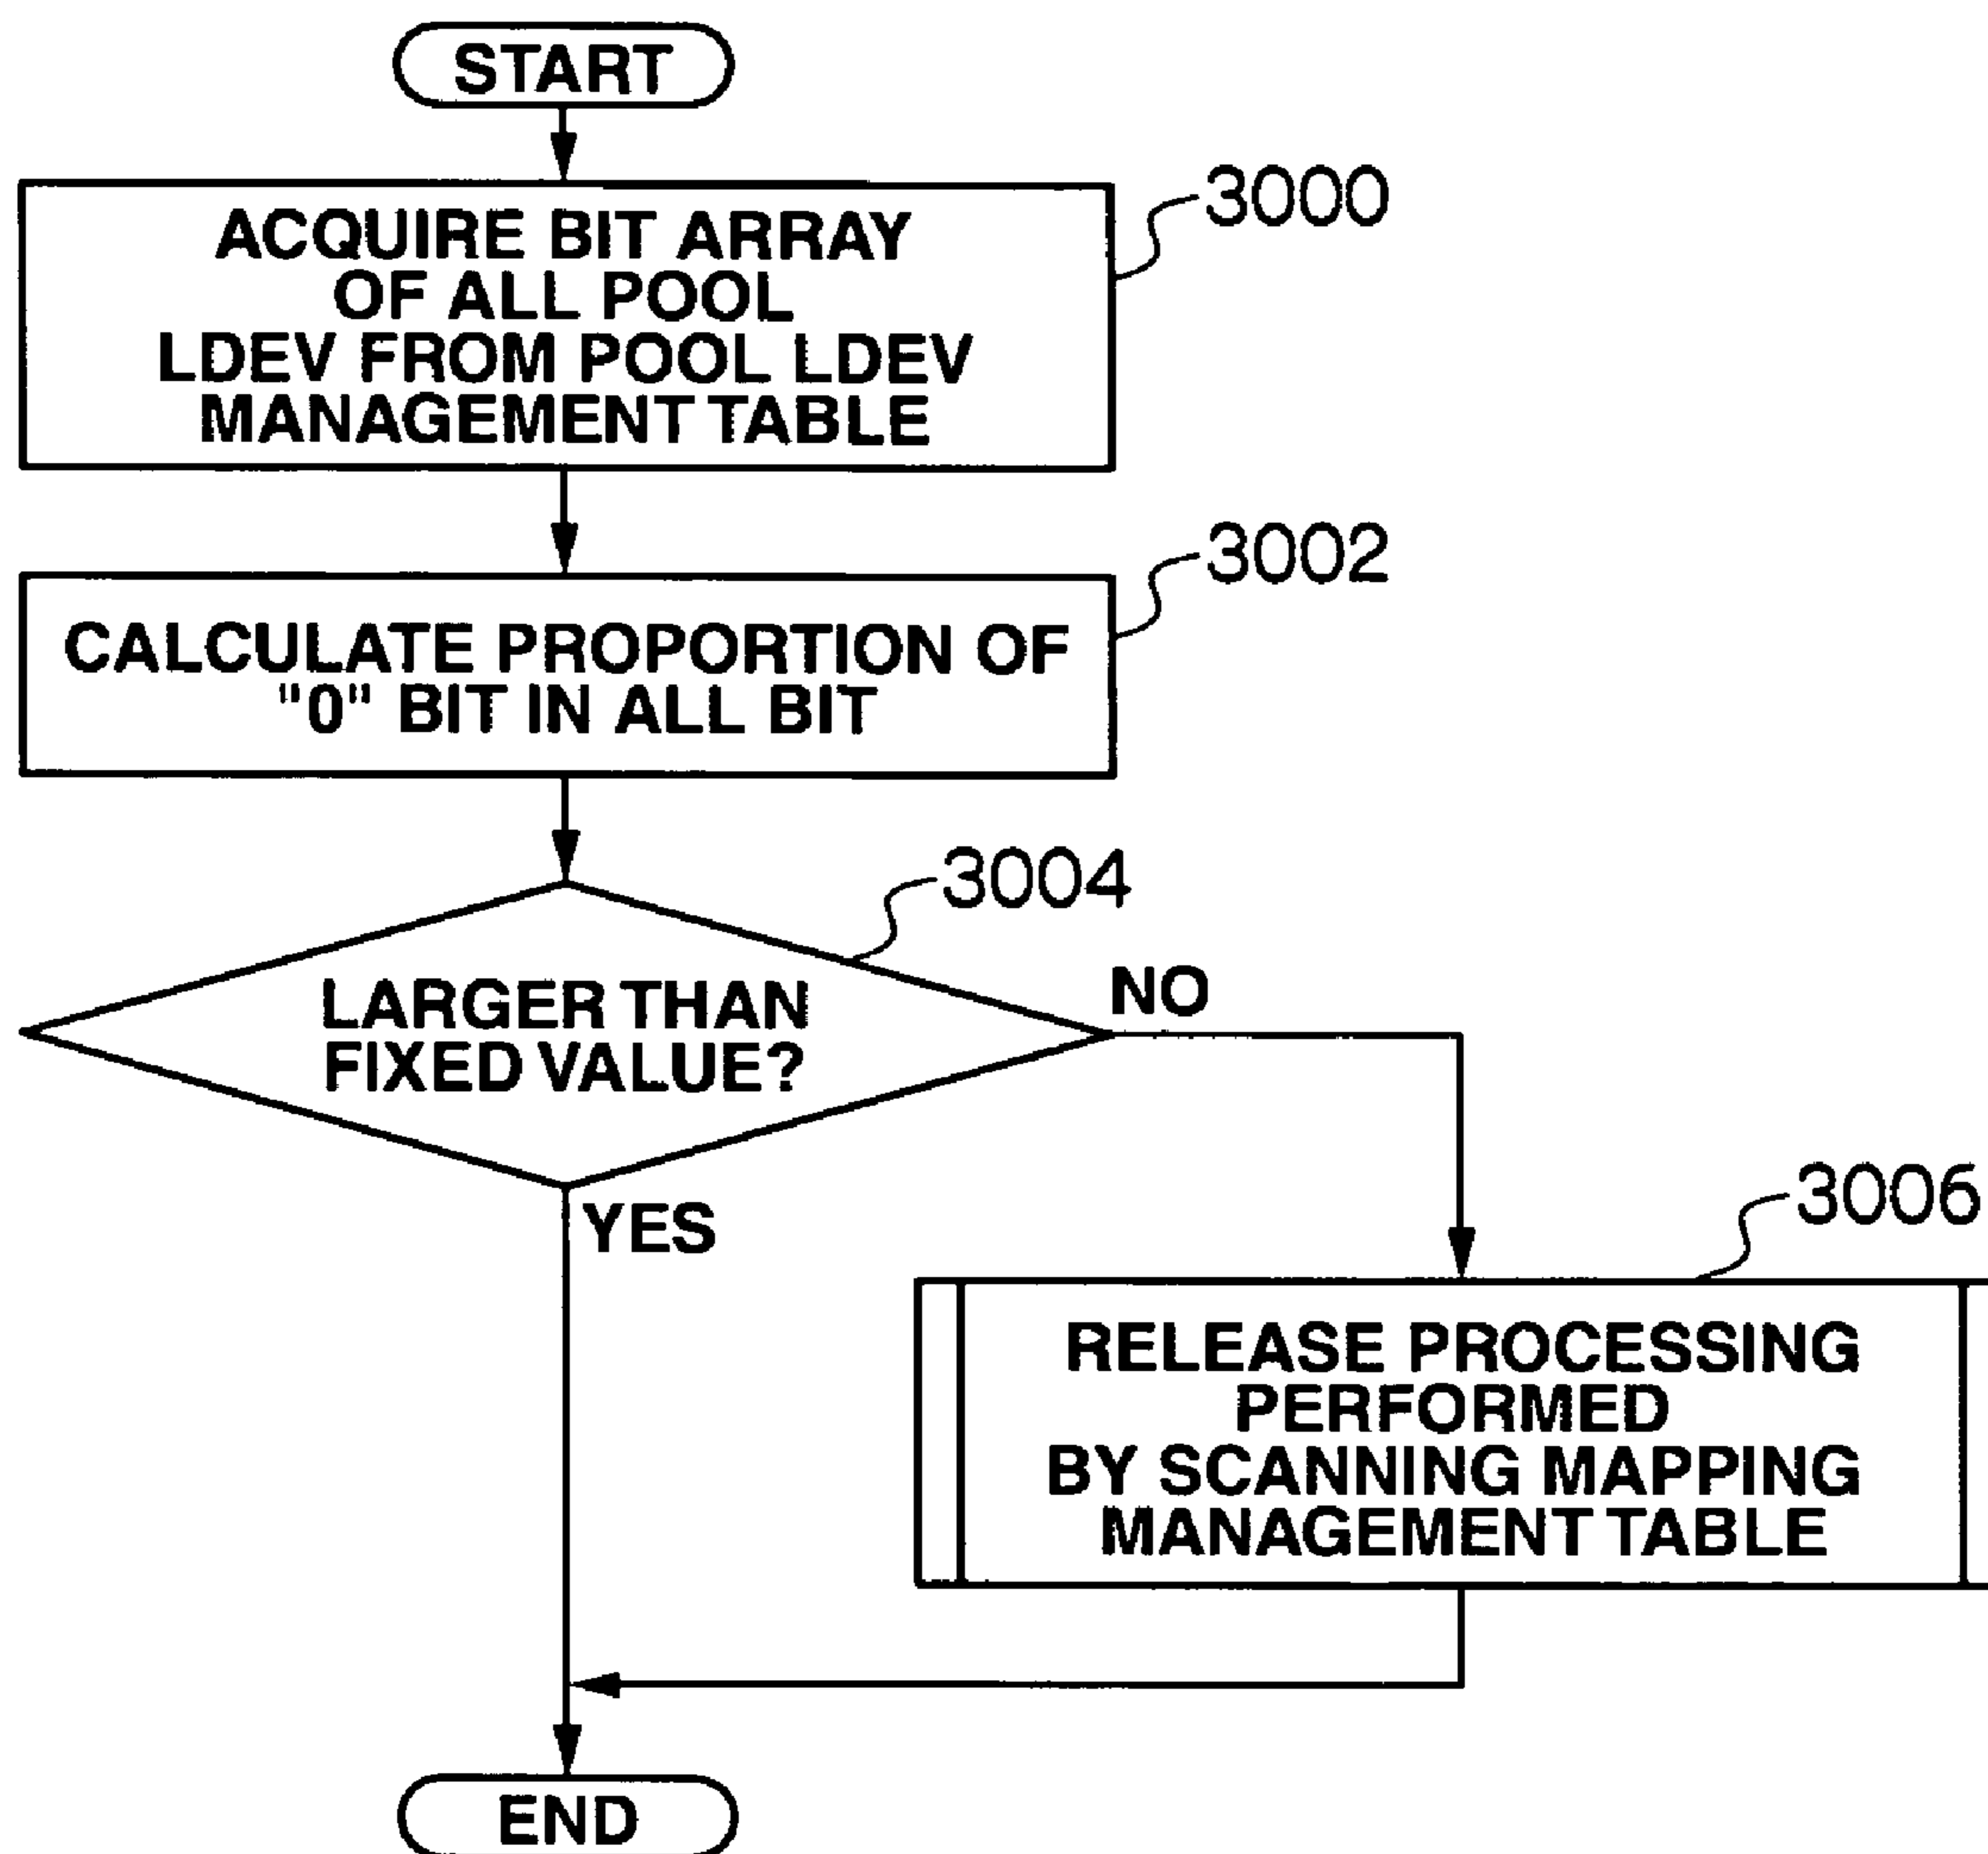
START

ACQUIRE BIT ARRAY OF ALL POOL LDEV FROM POOL LDEV MANAGEMENT TABLE

3000

CALCULATE PROPORTION OF "0" BIT IN ALL BIT

3002

LARGER THAN FIXED VALUE?

3004

NO

YES

RELEASE PROCESSING PERFORMED BY SCANNING MAPPING MANAGEMENT TABLE

3006

END